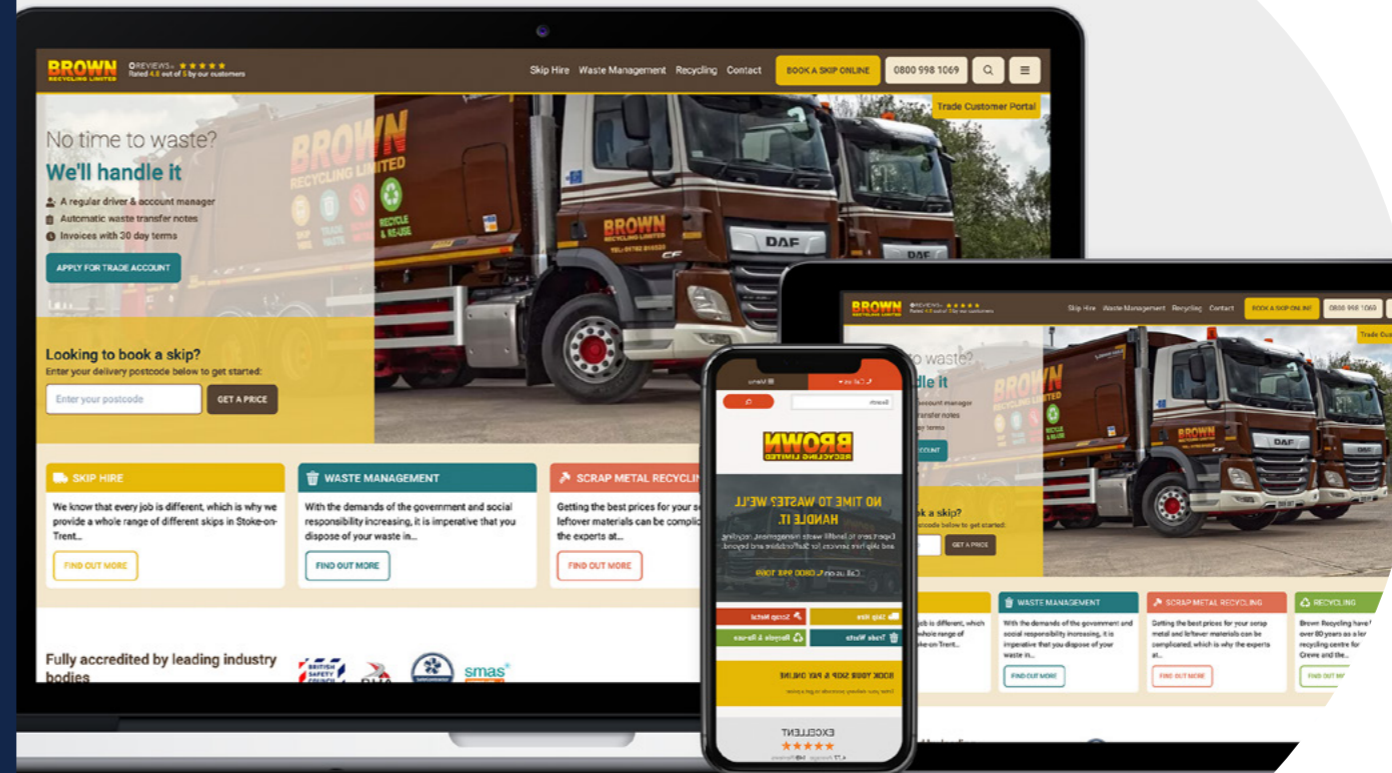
BROWN RECYCLING LIMITED

REVIEWS ★★★★★ Rated 4.8 out of 5 by our customers

Skip Hire Waste Management Recycling Contact BOOK A SKIP ONLINE 0800 998 1069

Trade Customer Portal

No time to waste?

We'll handle it

A regular driver & account manager

Automatic waste transfer notes

Invoices with 30 day terms

APPLY FOR TRADE ACCOUNT

BROWN RECYCLING LIMITED

RECYCLE & RE-USE

DAF

Looking to book a skip?

Enter your delivery postcode below to get started:

Enter your postcode GET A PRICE

SKIP HIRE

We know that every job is different, which is why we provide a whole range of different skips in Stoke-on-Trent...

FIND OUT MORE

WASTE MANAGEMENT

With the demands of the government and social responsibility increasing, it is imperative that you dispose of your waste in...

FIND OUT MORE

SCRAP METAL RECYCLING

Getting the best prices for your scrap leftover materials can be complicated... the experts at...

FIND OUT MORE

Fully accredited by leading industry bodies

BRITISH SAFETY COUNCIL

smas

BROWN

NO TIME TO WASTE? WE'LL HANDLE IT.

Call us on: 0800 998 1069

Skip Hire Scrap Metal Trade Waste Recycle & Re-use

BOOK YOUR SKIP & PAY ONLINE

EXCELLENT ★★★★★

BROWN REVIEWS ★★★★★

Skip Hire Waste Management Recycling Contact BOOK A SKIP ONLINE 0800 998 1069

Trade Cus

waste?

dle it

account manager

transfer notes

terms

COUNT

ok a skip?

code below to get started:

GET A PRICE

BROWN RECYCLING LIMITED

DAF

job is different, which whole range of oke-on-Trent...

WASTE MANAGEMENT

With the demands of the government and social responsibility increasing, it is imperative that you dispose of your waste in...

FIND OUT MORE

SCRAP METAL RECYCLING

Getting the best prices for your scrap metal and leftover materials can be complicated, which is why the experts at...

FIND OUT MORE

RECYCLING

Brown Recycling have over 80 years as a recycling centre for Crewe and the...

FIND OUT